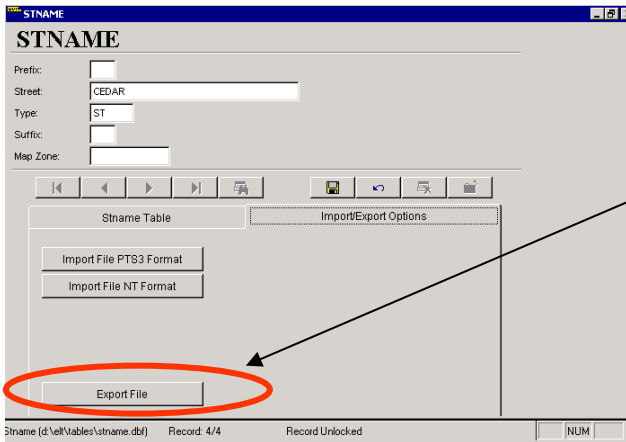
STNAME

STNAME

Prefix:

Street: CEDAR

Type: ST

Suffix:

Map Zone:

Stname Table

Import/Export Options

Import File PTS3 Format

Import File NT Format

Export File

Stname (d:\elt\tables\stname.dbf) Record: 4/4 Record Unlocked NUM